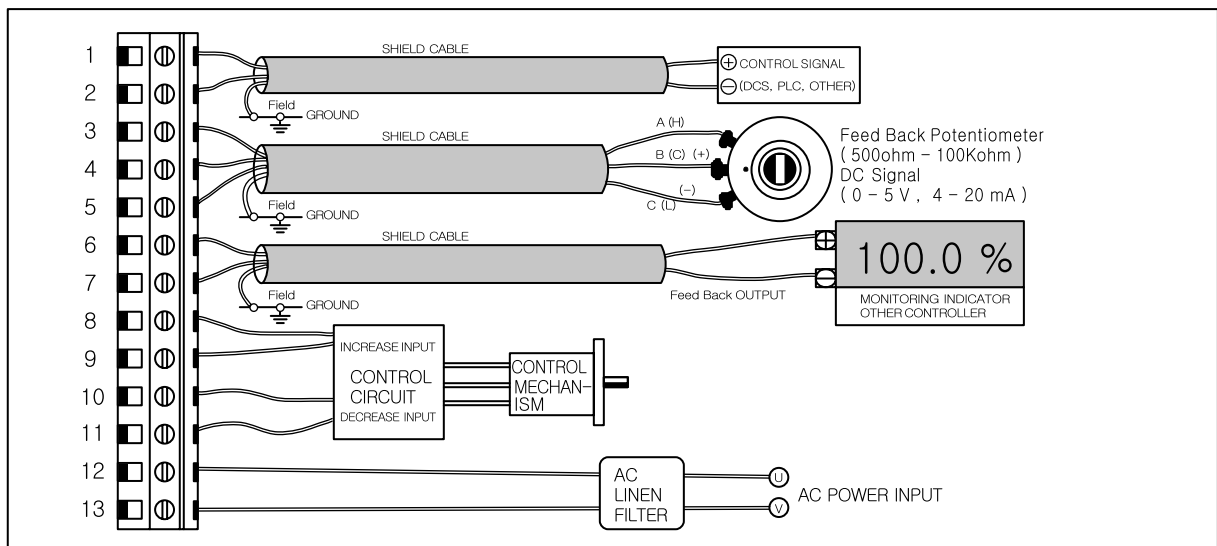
1
2
3
4
5
6
7
8
9
10
11
12
13

SHIELD CABLE
Field
GROUND
⊕ CONTROL SIGNAL
⊖ (DCS, PLC, OTHER)

SHIELD CABLE
Field
GROUND
A (H)
B (C) (+)
(−)
C (L)
Feed Back Potentiometer
( 500ohm – 100Kohm )
DC Signal
( 0 – 5 V , 4 – 20 mA )

SHIELD CABLE
Field
GROUND
Feed Back OUTPUT
100.0 %
MONITORING INDICATOR
OTHER CONTROLLER

INCREASE INPUT
CONTROL
CIRCUIT
DECREASE INPUT
CONTROL
MECHANISM

AC
LINEN
FILTER
U
V
AC POWER INPUT